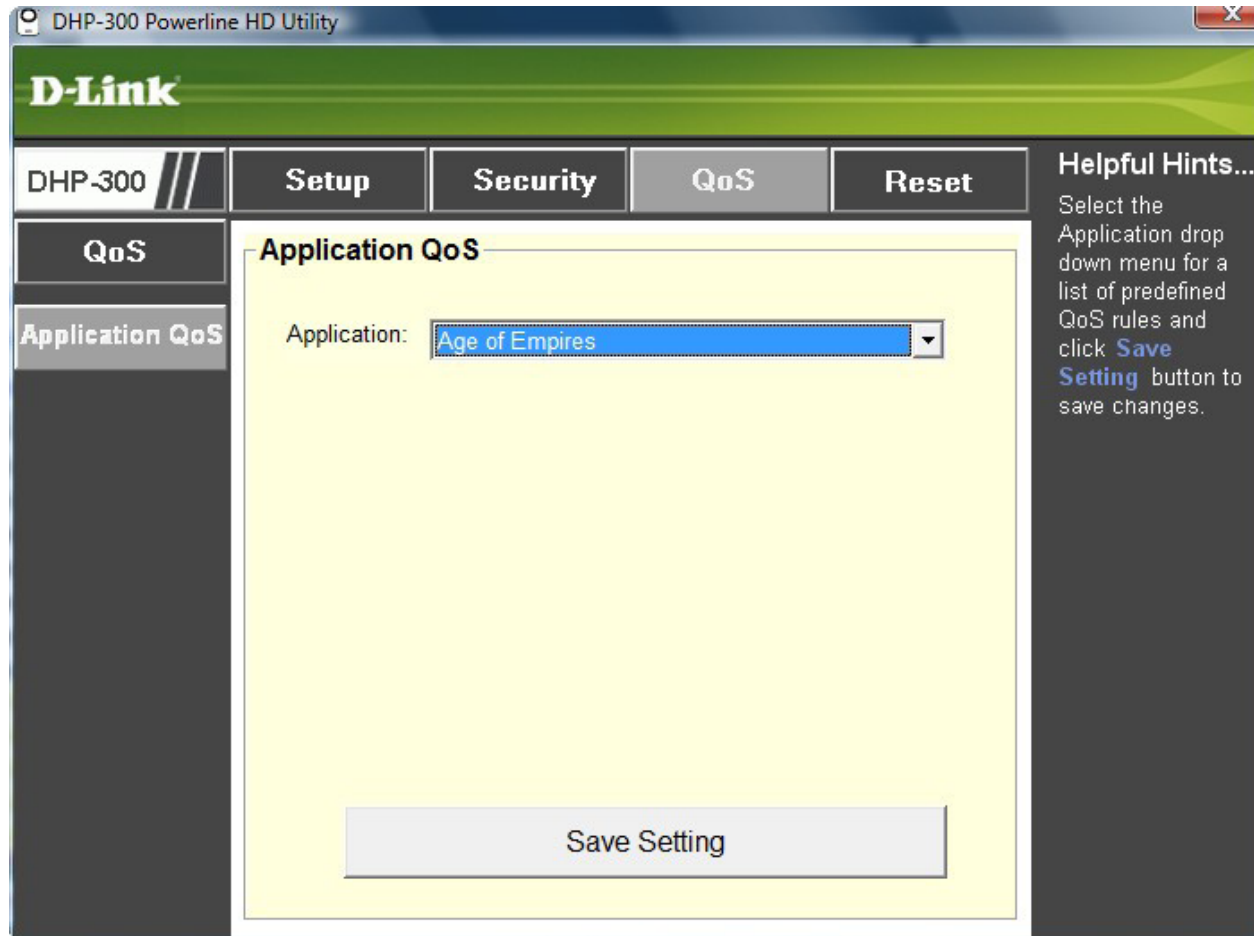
DHP-300 Powerline HD Utility

D-Link

DHP-300

Setup

Security

QoS

Reset

Helpful Hints...

Select the Application drop down menu for a list of predefined QoS rules and click Save Setting button to save changes.

QoS

Application QoS

Application QoS

Application: Age of Empires

Save Setting